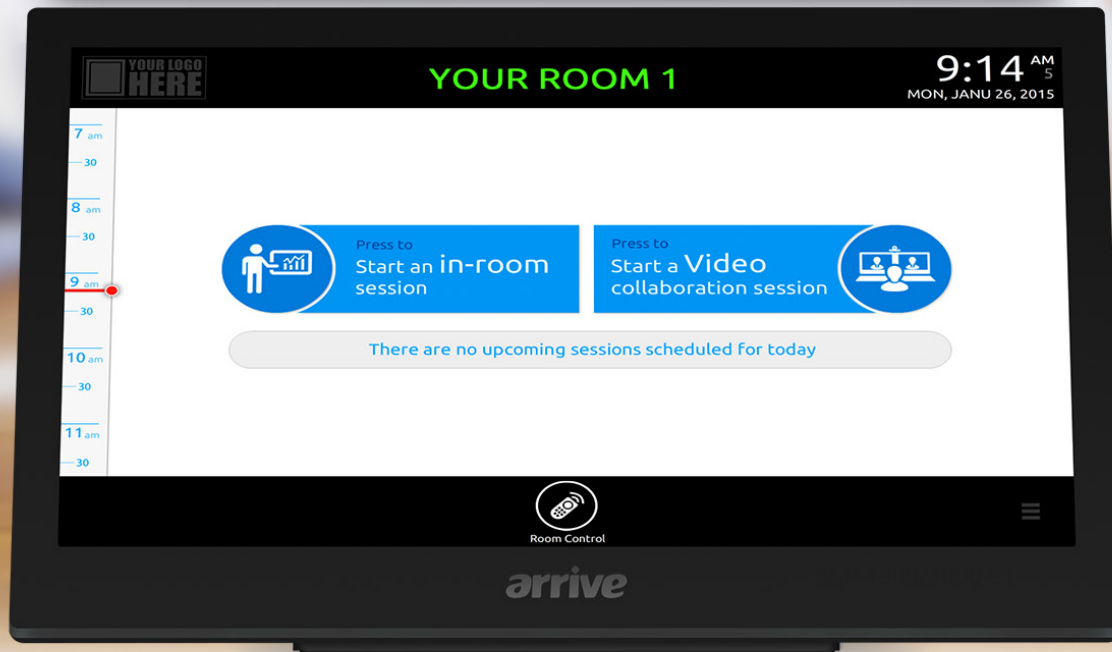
YOUR LOGO HERE

YOUR ROOM 1

9:14 AM 5
MON, JANU 26, 2015

7 am
30
8 am
30
9 am
30
10 am
30
11 am
30

Press to
Start an in-room session

Press to
Start a Video collaboration session

There are no upcoming sessions scheduled for today

Room Control

arrive